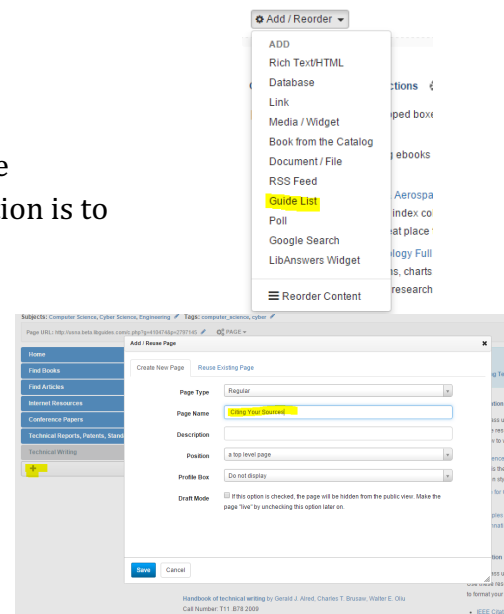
Add / Reorder

ADD
Rich Text/HTML
Database
Link
Media / Widget
Book from the Catalog
Document / File
RSS Feed
Guide List
Poll
Google Search
LibAnswers Widget
Reorder Content

e
ion is to

ctions
ped boxe
g ebooks
Aerospa
index co
at place
ology Full
s, charts
research

Subjects: Computer Science, Cyber Science, Engineering Tags: computer_science, cyber
Page URL: http://usna.beta.libguides.com/c.php?g=418474&p=2797145 PAGE

Home
Find Books
Find Articles
Internet Resources
Conference Papers
Technical Reports, Patents, Stand
Technical Writing
+

Add / Reuse Page
Create New Page | Reuse Existing Page

Page Type: Regular
Page Name: Citing Your Sources
Description:
Position: a top level page
Profile Box: Do not display
Draft Mode: If this option is checked, the page will be hidden from the public view. Make the page "live" by unchecking this option later on.

Save | Cancel

Handbook of technical writing by Gerald J. Alred, Charles T. Brusaw, Walter E. Oliu
Call Number: T11 .B78 2009

to format your
IEEE Cit